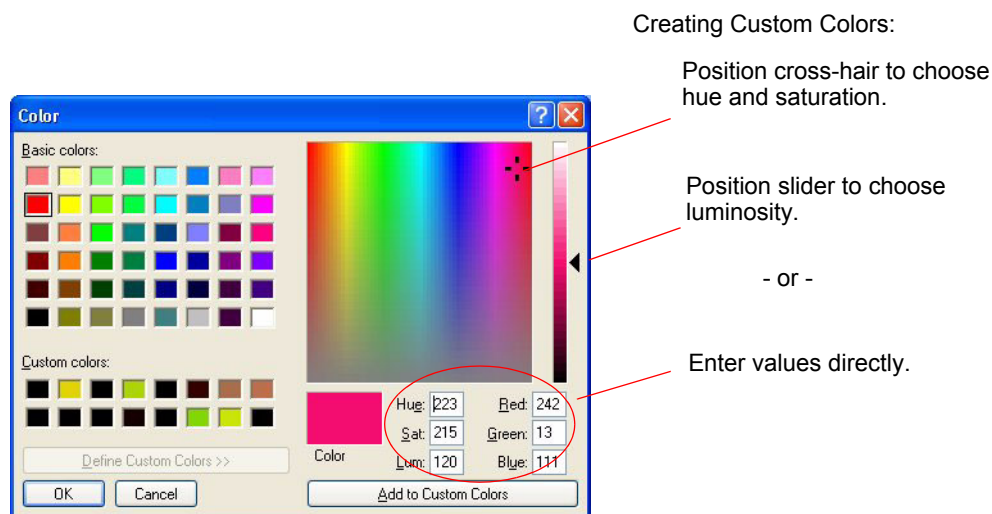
Creating Custom Colors:

Position cross-hair to choose hue and saturation.

Position slider to choose luminosity.

- or -

Enter values directly.

Color

?

Basic colors:

Custom colors:

Define Custom Colors >>

OK

Cancel

Color

Hue: 223

Sat: 215

Lum: 120

Red: 242

Green: 13

Blue: 111

Add to Custom Colors